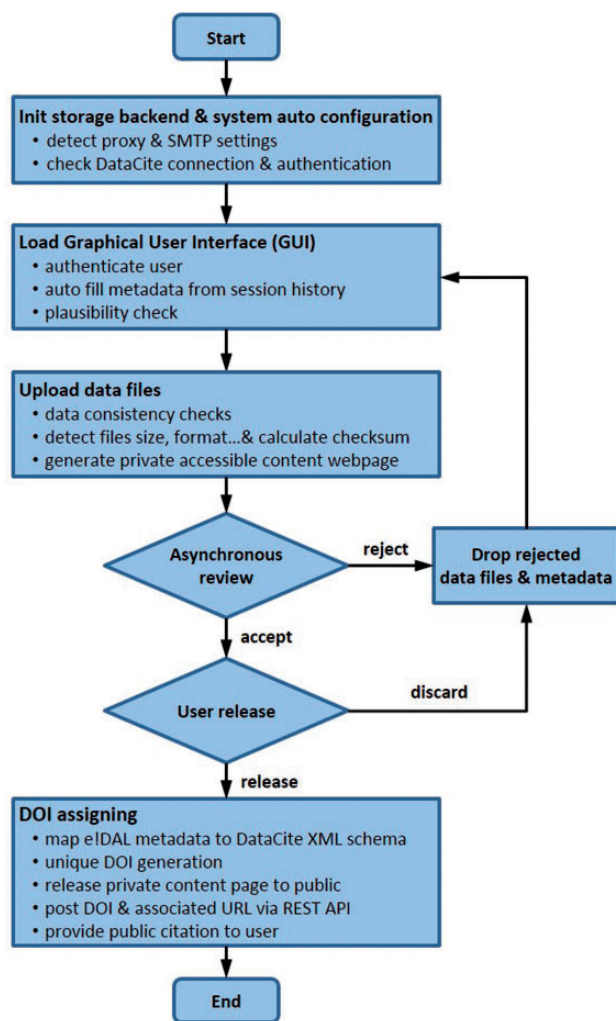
Start

Init storage backend & system auto configuration
• detect proxy & SMTP settings
• check DataCite connection & authentication

Load Graphical User Interface (GUI)
• authenticate user
• auto fill metadata from session history
• plausibility check

Upload data files
• data consistency checks
• detect files size, format…& calculate checksum
• generate private accessible content webpage

Asynchronous review

reject

Drop rejected data files & metadata

accept

User release

discard

release

DOI assigning
• map e!DAL metadata to DataCite XML schema
• unique DOI generation
• release private content page to public
• post DOI & associated URL via REST API
• provide public citation to user

End